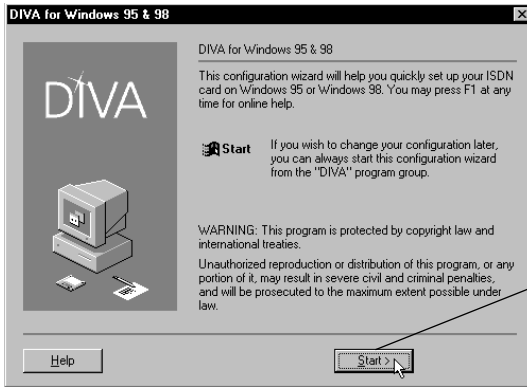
DIVA for Windows 95 & 98

DIVA

DIVA for Windows 95 & 98

This configuration wizard will help you quickly set up your ISDN card on Windows 95 or Windows 98. You may press F1 at any time for online help.

Start

If you wish to change your configuration later, you can always start this configuration wizard from the "DIVA" program group.

WARNING: This program is protected by copyright law and international treaties.

Unauthorized reproduction or distribution of this program, or any portion of it, may result in severe civil and criminal penalties, and will be prosecuted to the maximum extent possible under law.

Help

Start >